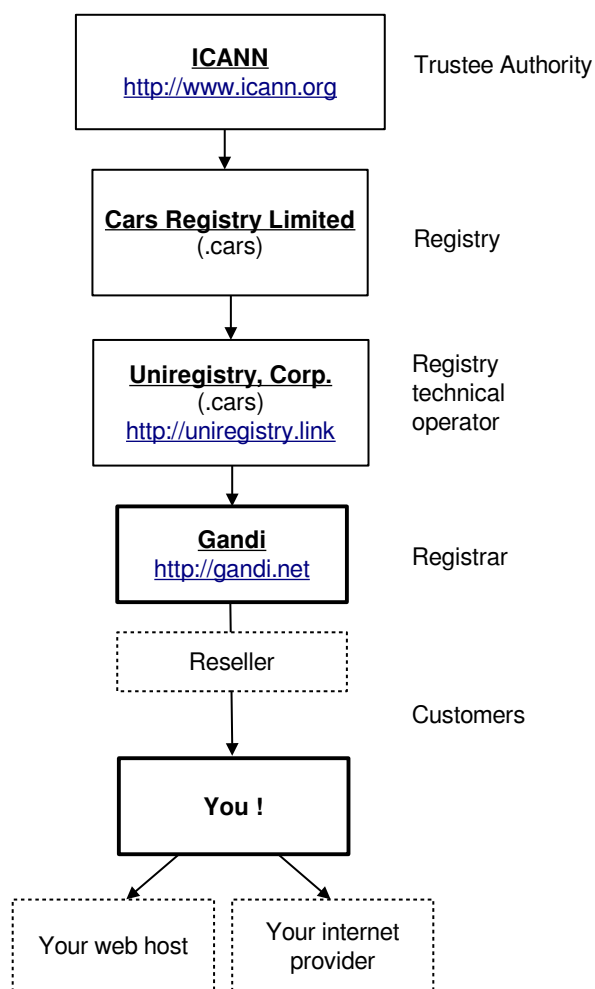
ICANN
http://www.icann.org

Trustee Authority

Cars Registry Limited
(.cars)

Registry

Uniregistry, Corp.
(.cars)
http://uniregistry.link

Registry technical operator

Gandi
http://gandi.net

Registrar

Reseller

Customers

You !

Your web host

Your internet provider